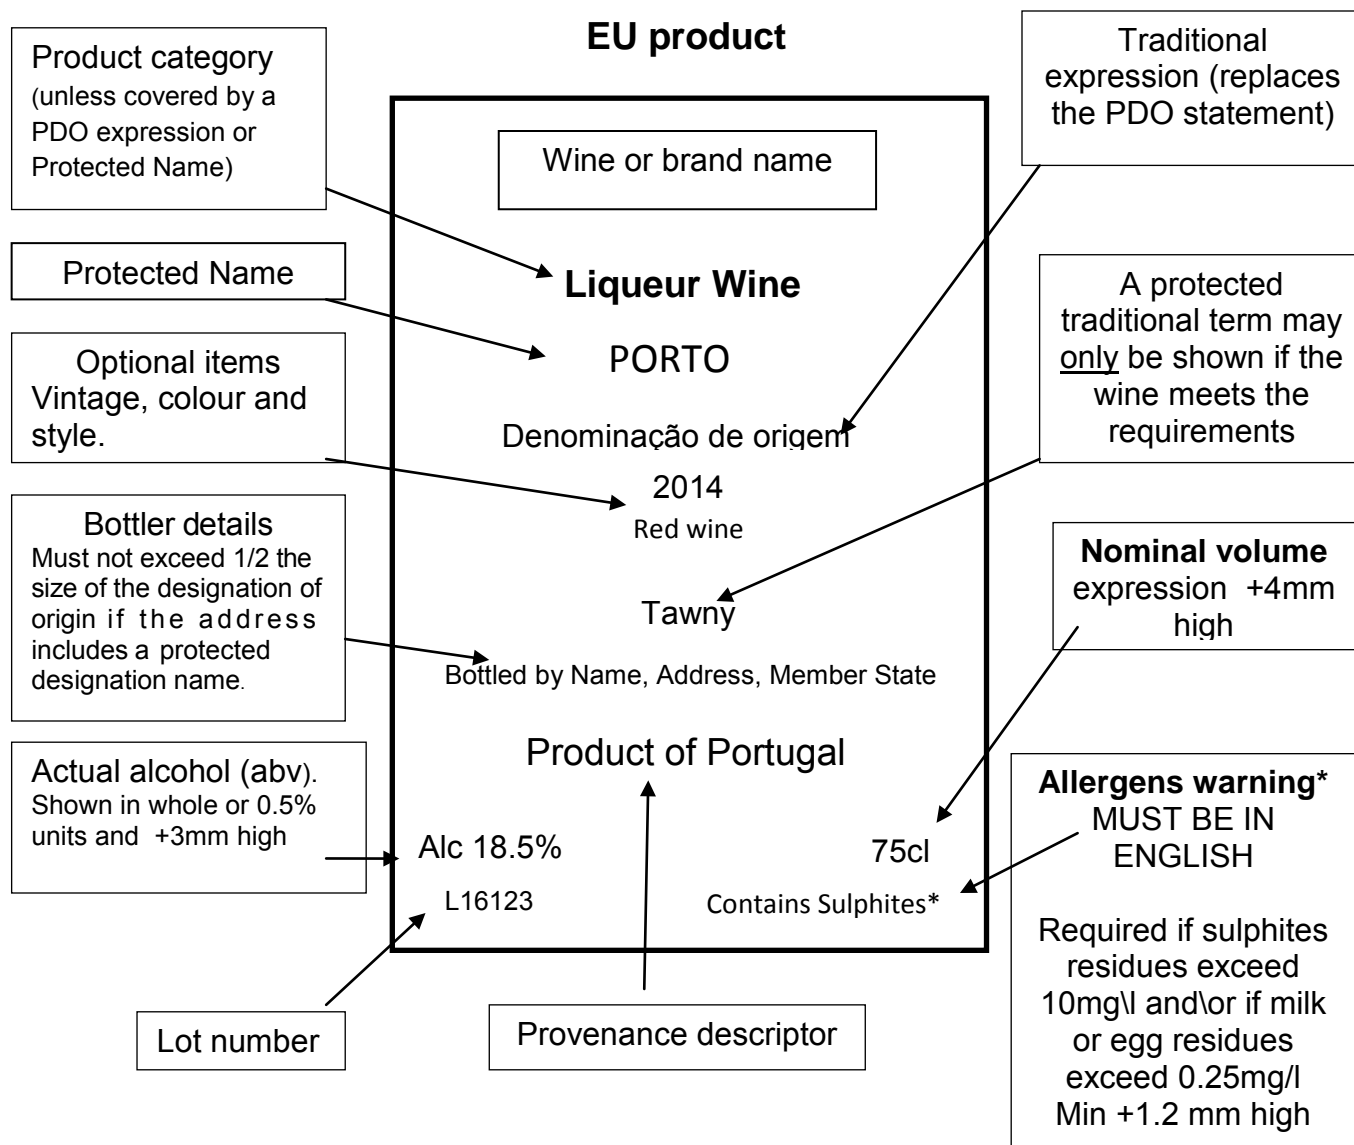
EU product

Product category (unless covered by a PDO expression or Protected Name)

Traditional expression (replaces the PDO statement)

Wine or brand name

Protected Name

Liqueur Wine

PORTO

Optional items Vintage, colour and style.

A protected traditional term may only be shown if the wine meets the requirements

Denominação de origem

2014

Red wine

Bottler details
Must not exceed 1/2 the size of the designation of origin if the address includes a protected designation name.

Nominal volume expression +4mm high

Tawny

Bottled by Name, Address, Member State

Product of Portugal

Actual alcohol (abv). Shown in whole or 0.5% units and +3mm high

Allergens warning* MUST BE IN ENGLISH

Required if sulphites residues exceed 10mg\l and\or if milk or egg residues exceed 0.25mg/l Min +1.2 mm high

Alc 18.5%

75cl

L16123

Contains Sulphites*

Lot number

Provenance descriptor